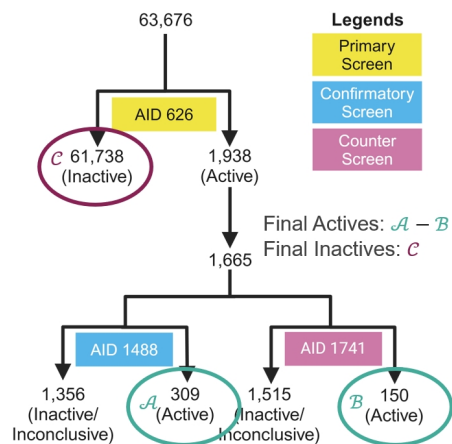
63,676

Legends

Primary Screen

Confirmatory Screen

Counter Screen

AID 626

$\mathcal{C}$ 61,738 (Inactive)

1,938 (Active)

Final Actives: $\mathcal{A} - \mathcal{B}$

Final Inactives: $\mathcal{C}$

1,665

AID 1488

AID 1741

1,356 (Inactive/ Inconclusive)

$\mathcal{A}$ 309 (Active)

1,515 (Inactive/ Inconclusive)

$\mathcal{B}$ 150 (Active)